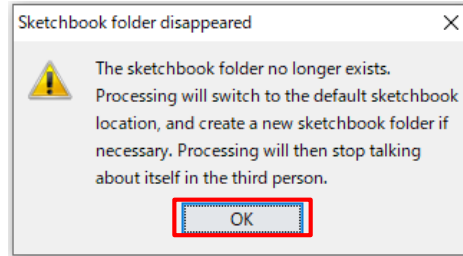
Sketchbook folder disappeared

X

The sketchbook folder no longer exists. Processing will switch to the default sketchbook location, and create a new sketchbook folder if necessary. Processing will then stop talking about itself in the third person.

OK